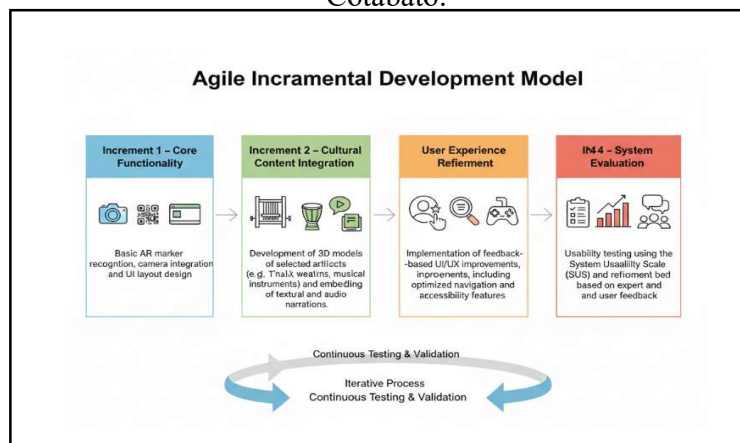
Cotabato.

Agile Incramental Development Model

Increment 1 – Core Functionality

Basic AR marker recogntion, camera integration and UI layout design

Increment 2 – Cultural Content Integration

Development of 3D models of selected artifcts (e.g. Tnalx weatins, musical instruments) and embeding of textural and audio narrations.

User Experience Refiernent

Implementation of feedback-based UI/UX improvements, inproenents, including optimized navigation and accessibility features

IN44 – System Evaluation

Usability testing using the System Usaility Scale (SUS) and refiement bed based on expert and and user feedback

Continuous Testing & Validation

Iterative Process
Continuous Testing & Validation